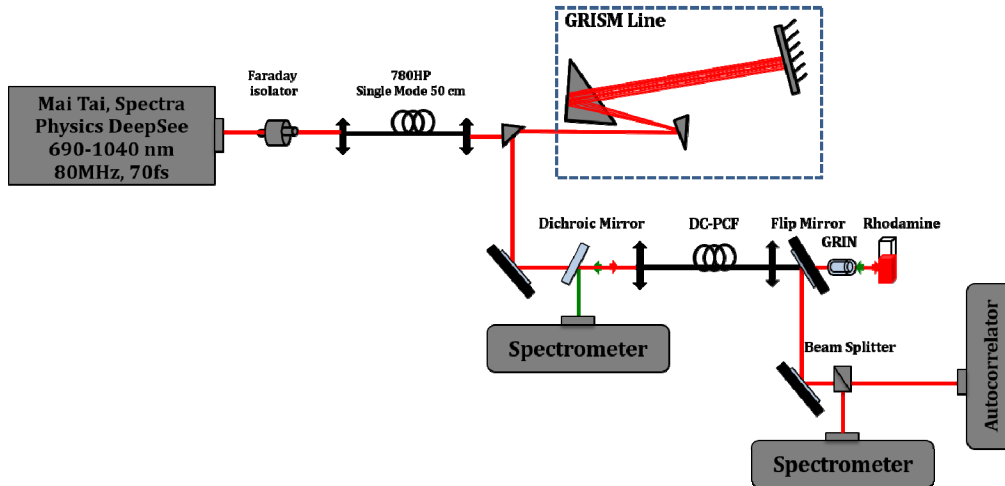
GRISM Line

Mai Tai, Spectra Physics DeepSee 690-1040 nm 80MHz, 70fs

Faraday isolator

780HP Single Mode 50 cm

Dichroic Mirror

DC-PCF

Flip Mirror

Rhodamine

GRIN

Spectrometer

Beam Splitter

Autocorrelator

Spectrometer